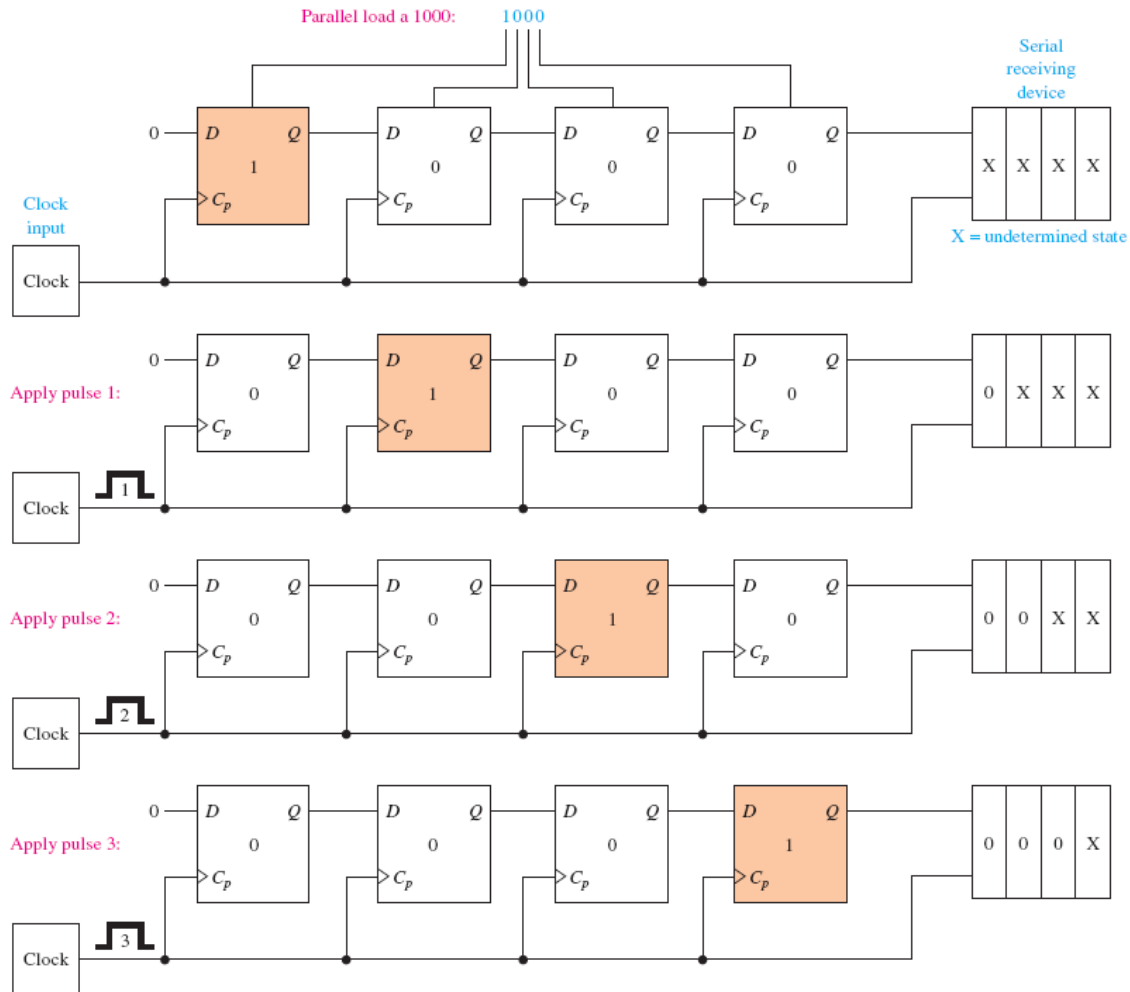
Parallel load a 1000: 1000

Serial receiving device

Clock input

Clock

0 D Q 1 $C_p$

D Q 0 $C_p$

D Q 0 $C_p$

D Q 0 $C_p$

X X X X

X = undetermined state

Apply pulse 1:

Clock 1

0 D Q 0 $C_p$

D Q 1 $C_p$

D Q 0 $C_p$

D Q 0 $C_p$

0 X X X

Apply pulse 2:

Clock 2

0 D Q 0 $C_p$

D Q 0 $C_p$

D Q 1 $C_p$

D Q 0 $C_p$

0 0 X X

Apply pulse 3:

Clock 3

0 D Q 0 $C_p$

D Q 0 $C_p$

D Q 0 $C_p$

D Q 1 $C_p$

0 0 0 X